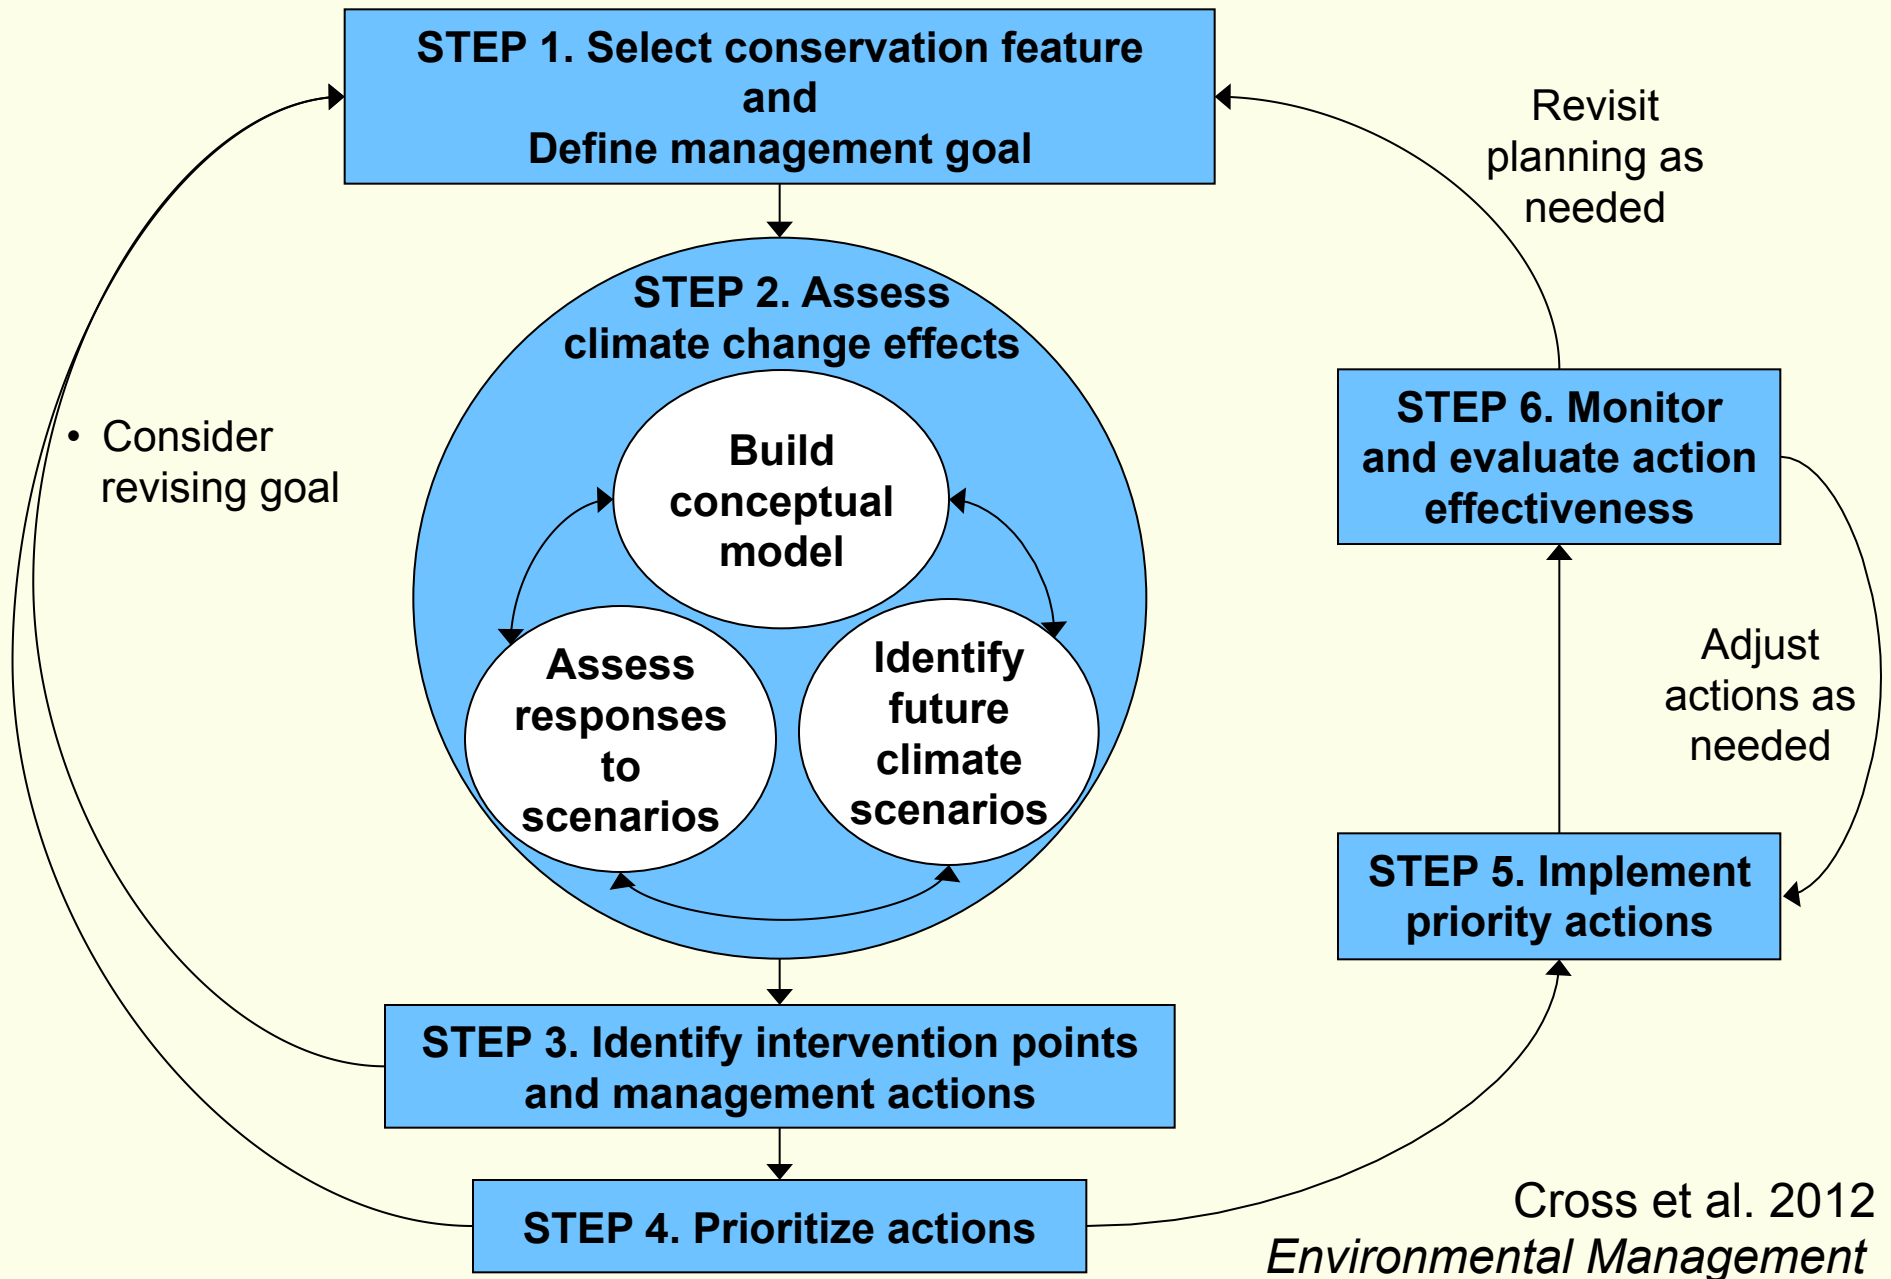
STEP 1. Select conservation feature
and
Define management goal

Revisit planning as needed

STEP 2. Assess climate change effects

Build conceptual model

Assess responses to scenarios

Identify future climate scenarios

• Consider revising goal

STEP 6. Monitor and evaluate action effectiveness

Adjust actions as needed

STEP 5. Implement priority actions

STEP 3. Identify intervention points and management actions

STEP 4. Prioritize actions

Cross et al. 2012
*Environmental Management*